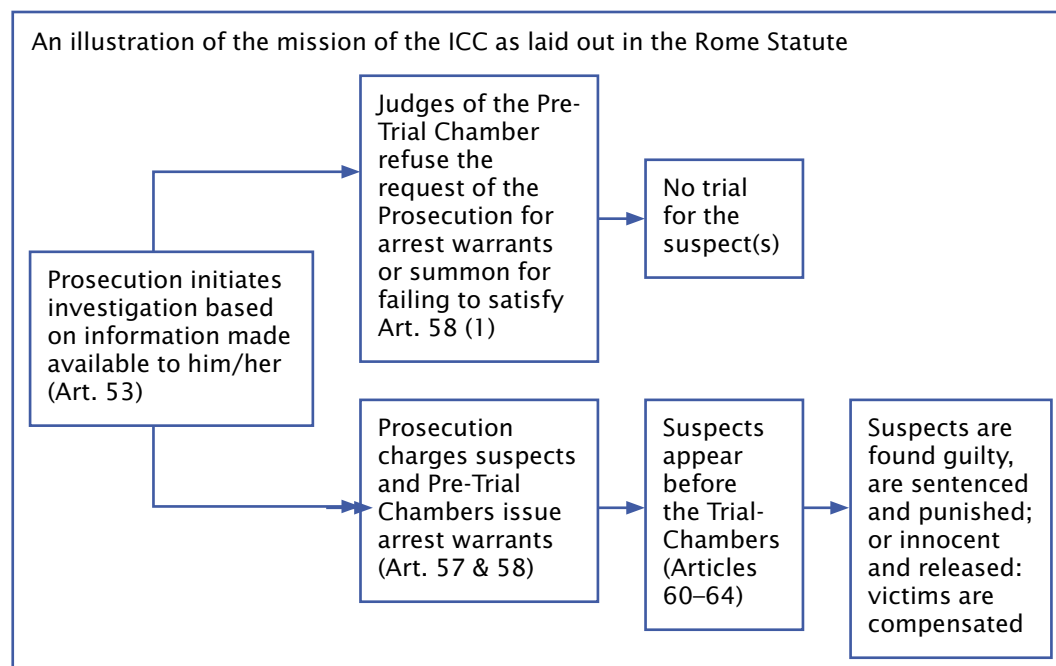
An illustration of the mission of the ICC as laid out in the Rome Statute

Prosecution initiates investigation based on information made available to him/her (Art. 53)

Judges of the Pre-Trial Chamber refuse the request of the Prosecution for arrest warrants or summon for failing to satisfy Art. 58 (1)

No trial for the suspect(s)

Prosecution charges suspects and Pre-Trial Chambers issue arrest warrants (Art. 57 & 58)

Suspects appear before the Trial-Chambers (Articles 60–64)

Suspects are found guilty, are sentenced and punished; or innocent and released: victims are compensated